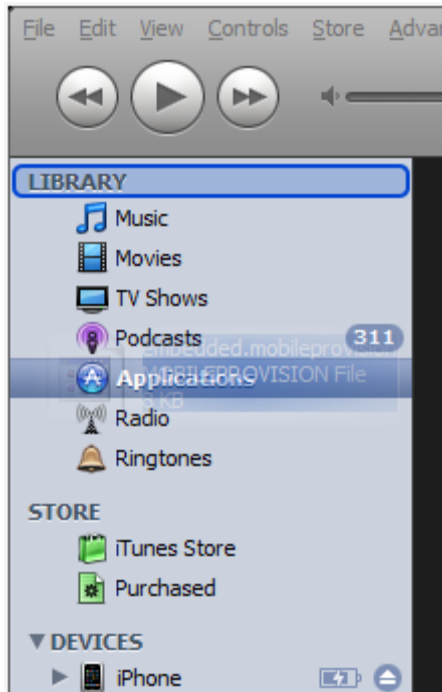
File Edit View Controls Store Advar

LIBRARY
Music
Movies
TV Shows
Podcasts 311
embedded.mobileprovision
MOBILEPROVISION File
3 KB
Applications
Radio
Ringtones

STORE
iTunes Store
Purchased

DEVICES
iPhone